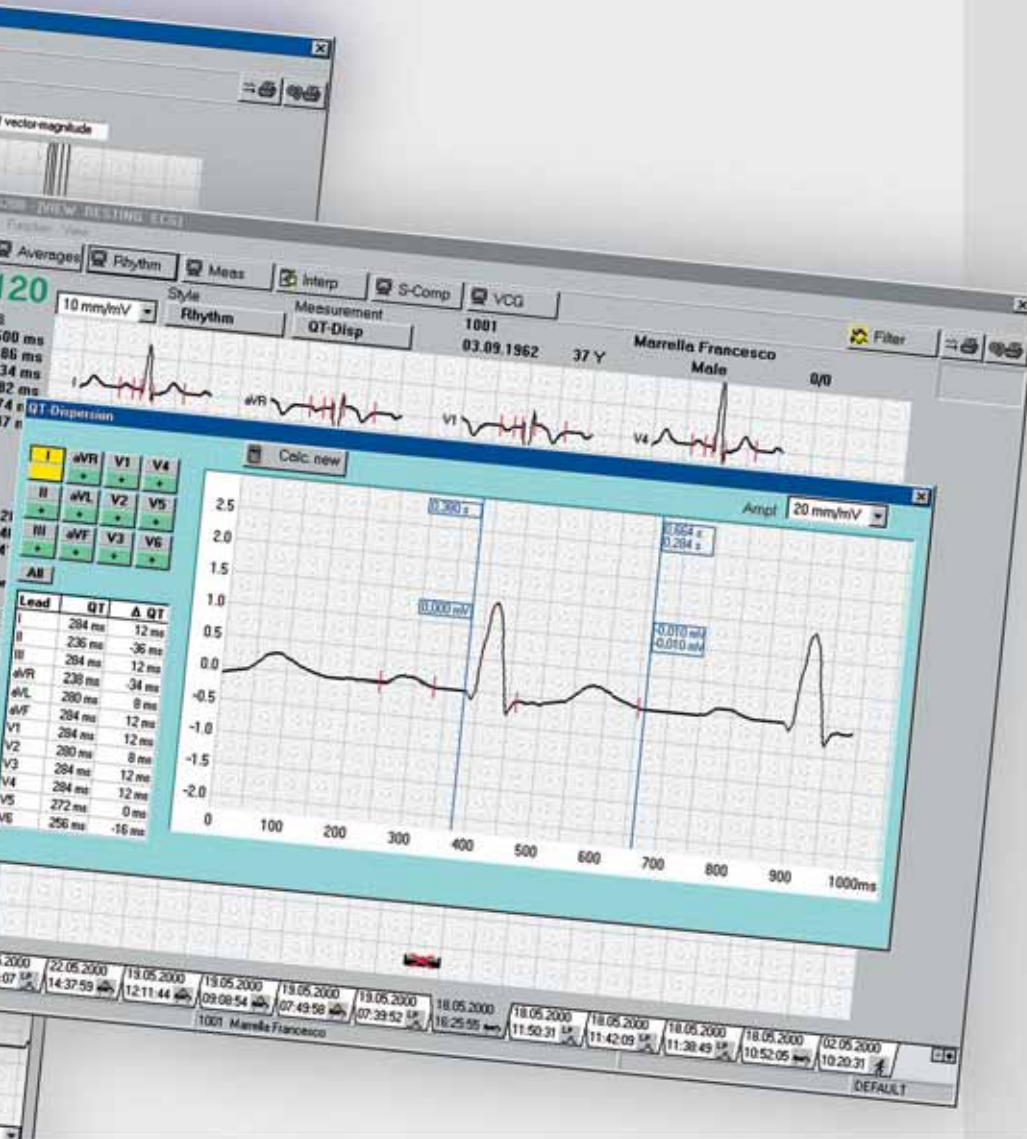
vector-magnitude

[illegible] [VIEW RESTING ECG]

Averages Rhythm Meas Interp S-Comp VCG

120
10 mm/mV
Style
Rhythm
Measurement
QT-Disp
1001
03.09.1962 37 Y
Marrella Francesco
Male
0/0
Filter

500 ms
86 ms
34 ms
82 ms
74 s
7

I aVR V1 V4

QT-Dispersion

I aVR V1 V4
II aVL V2 V5
III aVF V3 V6
All

Calc. new

Ampl 20 mm/mV

| Lead | QT | Δ QT |
|---|---|---|
| I | 284 ms | 12 ms |
| II | 236 ms | -36 ms |
| III | 284 ms | 12 ms |
| aVR | 238 ms | -34 ms |
| aVL | 280 ms | 8 ms |
| aVF | 284 ms | 12 ms |
| V1 | 284 ms | 12 ms |
| V2 | 280 ms | 8 ms |
| V3 | 284 ms | 12 ms |
| V4 | 284 ms | 12 ms |
| V5 | 272 ms | 0 ms |
| V6 | 256 ms | -16 ms |

0.380 s
0.664 s
0.284 s
0.000 mV
-0.010 mV
-0.010 mV

2.5
2.0
1.5
1.0
0.5
0.0
-0.5
-1.0
-1.5
-2.0
0 100 200 300 400 500 600 700 800 900 1000ms

2000 07
22.05.2000 14:37:59
19.05.2000 12:11:44
19.05.2000 09:08:54
19.05.2000 07:49:59
19.05.2000 07:39:52
18.05.2000 16:25:55
18.05.2000 11:50:31
18.05.2000 11:42:09
18.05.2000 11:38:49
18.05.2000 10:52:05
02.05.2000 10:20:31

1001 Marrella Francesco
DEFAULT